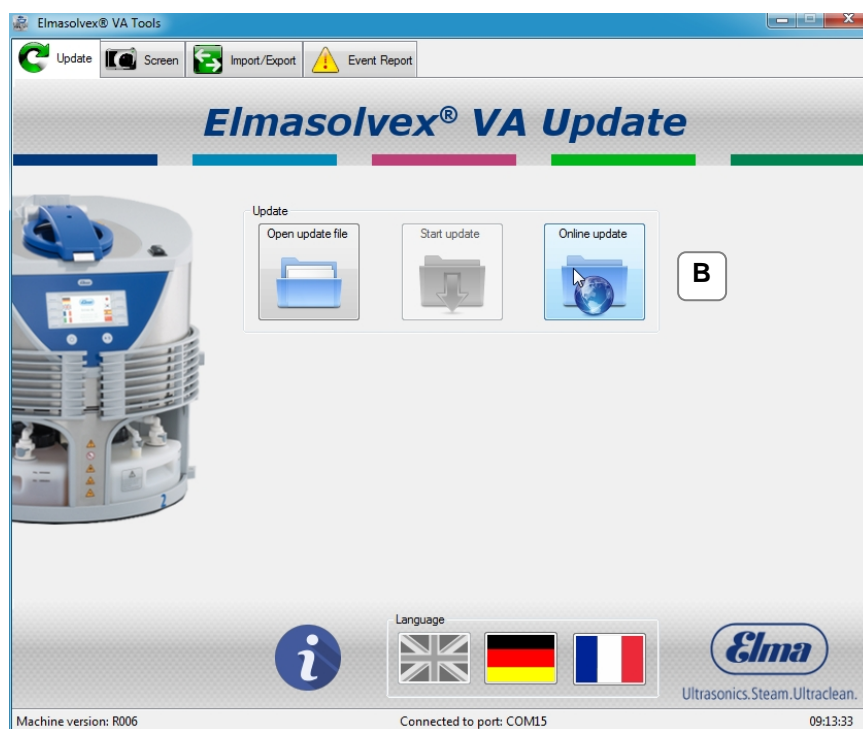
Elmasolvex® VA Tools

Update | Screen | Import/Export | Event Report

Elmasolvex® VA Update

Update

Open update file

Start update

Online update

B

Language

Elma

Ultrasonics.Steam.Ultraclean.

Machine version: R006

Connected to port: COM15

09:13:33